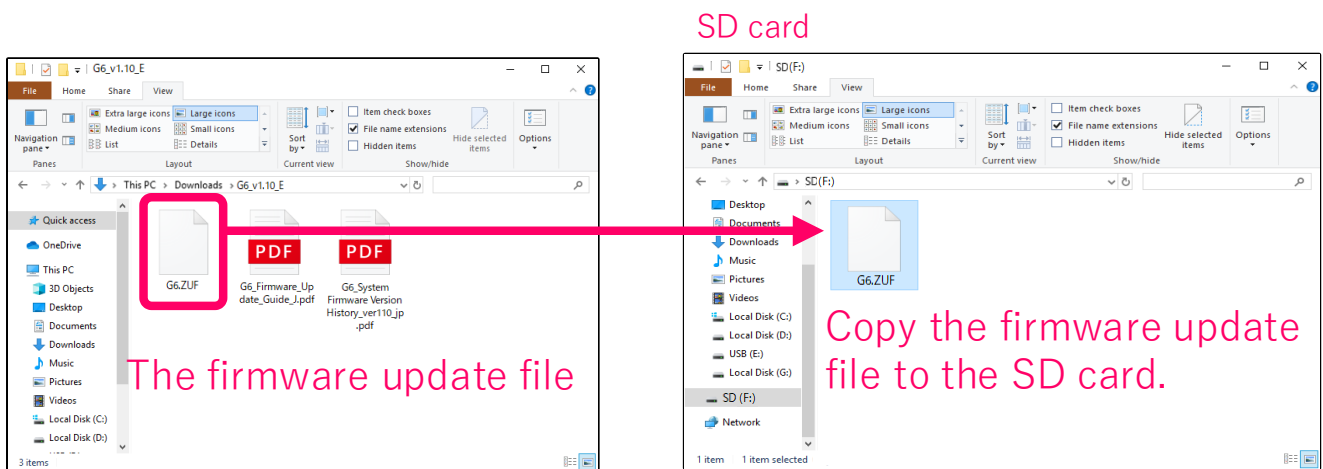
SD card

G6_v1.10_E

File Home Share View

Navigation pane
Extra large icons
Large icons
Medium icons
Small icons
List
Details
Sort by
Item check boxes
File name extensions
Hidden items
Hide selected items
Options
Panes
Layout
Current view
Show/hide

This PC > Downloads > G6_v1.10_E

Quick access
OneDrive
This PC
3D Objects
Desktop
Documents
Downloads
Music
Pictures
Videos
Local Disk (C:)
Local Disk (D:)

G6.ZUF
PDF
G6_Firmware_Update_Guide_J.pdf
PDF
G6_System Firmware Version History_ver110_jp.pdf

The firmware update file

3 items

SD(F:)

File Home Share View

Navigation pane
Extra large icons
Large icons
Medium icons
Small icons
List
Details
Sort by
Item check boxes
File name extensions
Hidden items
Hide selected items
Options
Panes
Layout
Current view
Show/hide

SD(F:)

Desktop
Documents
Downloads
Music
Pictures
Videos
Local Disk (C:)
Local Disk (D:)
USB (E:)
Local Disk (G:)
SD (F:)
Network

G6.ZUF

Copy the firmware update file to the SD card.

1 item 1 item selected